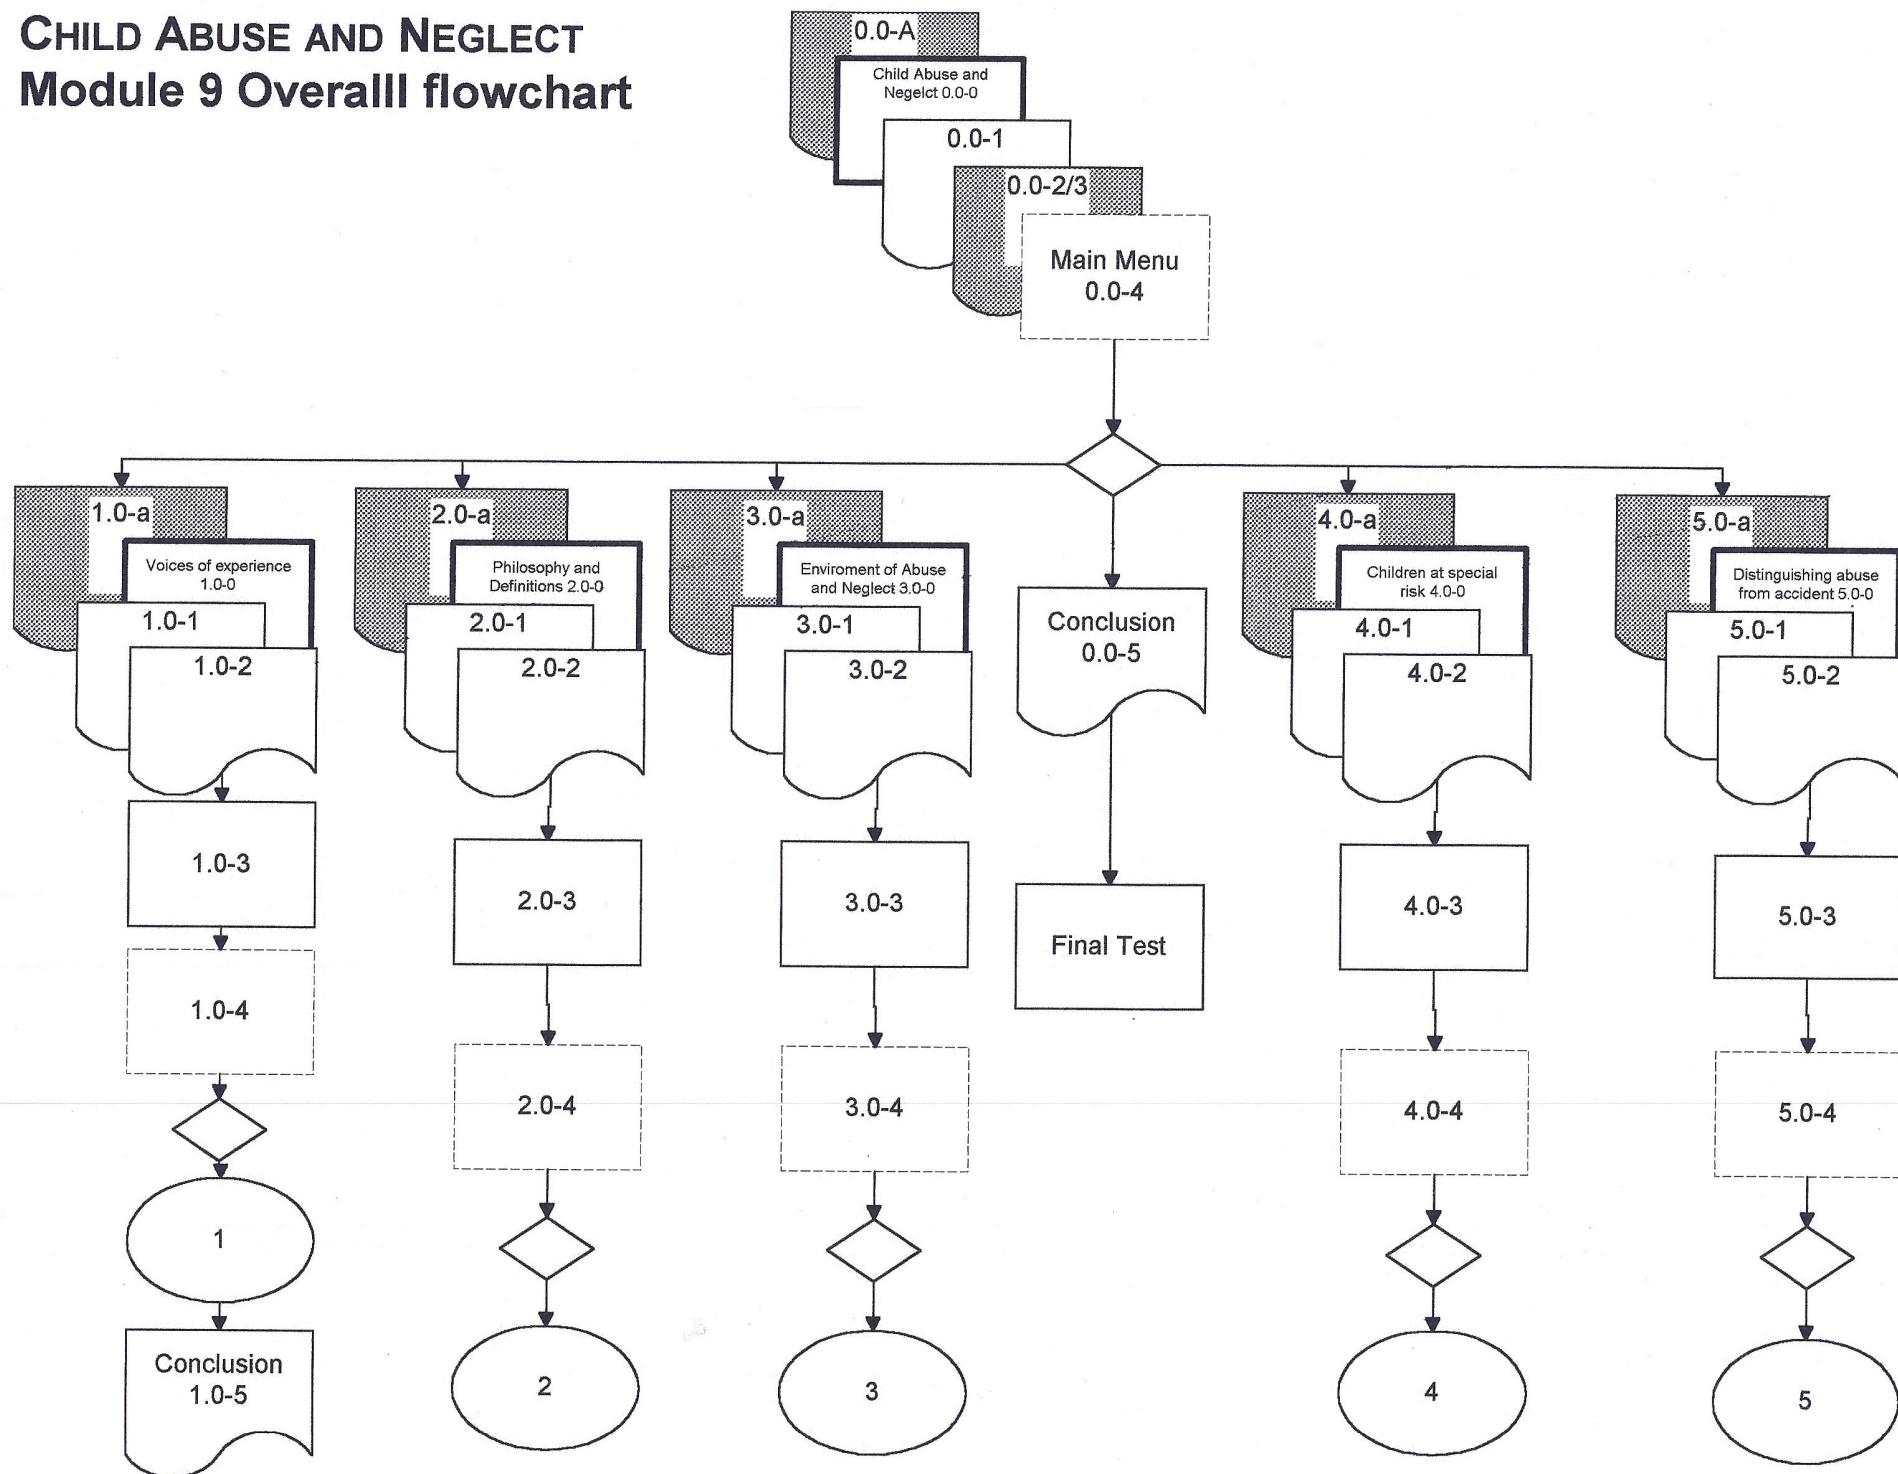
CHILD ABUSE AND NEGLECT
Module 9 Overalll flowchart

0.0-A
Child Abuse and Negelct 0.0-0
0.0-1
0.0-2/3
Main Menu 0.0-4

1.0-a
Voices of experience 1.0-0
1.0-1
1.0-2
1.0-3
1.0-4
1
Conclusion 1.0-5

2.0-a
Philosophy and Definitions 2.0-0
2.0-1
2.0-2
2.0-3
2.0-4
2

3.0-a
Enviroment of Abuse and Neglect 3.0-0
3.0-1
3.0-2
3.0-3
3.0-4
3

Conclusion 0.0-5
Final Test

4.0-a
Children at special risk 4.0-0
4.0-1
4.0-2
4.0-3
4.0-4
4

5.0-a
Distinguishing abuse from accident 5.0-0
5.0-1
5.0-2
5.0-3
5.0-4
5